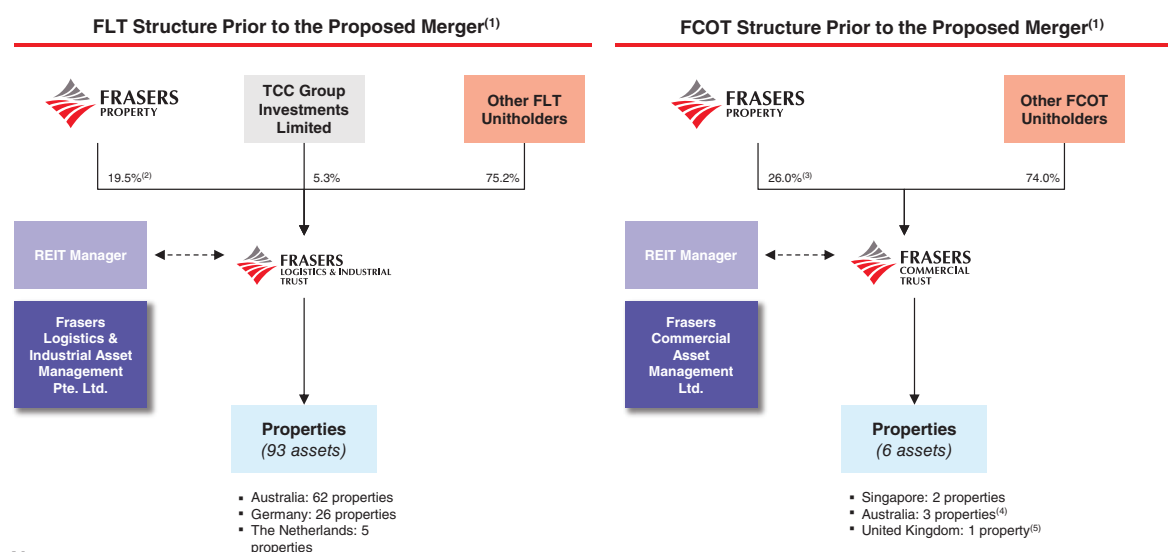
FLT Structure Prior to the Proposed Merger$^{(1)}$

FRASERS PROPERTY

TCC Group Investments Limited

Other FLT Unitholders

19.5%$^{(2)}$

5.3%

75.2%

REIT Manager

FRASERS LOGISTICS & INDUSTRIAL TRUST

Frasers Logistics & Industrial Asset Management Pte. Ltd.

Properties
(93 assets)

- Australia: 62 properties
- Germany: 26 properties
- The Netherlands: 5 properties

FCOT Structure Prior to the Proposed Merger$^{(1)}$

FRASERS PROPERTY

Other FCOT Unitholders

26.0%$^{(3)}$

74.0%

REIT Manager

FRASERS COMMERCIAL TRUST

Frasers Commercial Asset Management Ltd.

Properties
(6 assets)

- Singapore: 2 properties
- Australia: 3 properties$^{(4)}$
- United Kingdom: 1 property$^{(5)}$